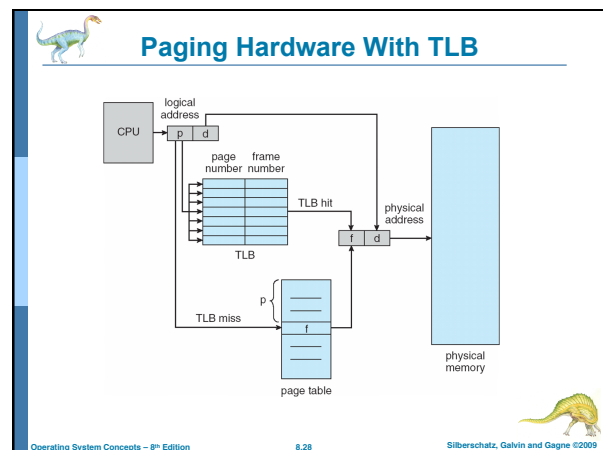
Paging Hardware With TLB

logical address

CPU

p

d

page number

frame number

TLB hit

physical address

f

d

TLB

p

TLB miss

f

page table

physical memory

Operating System Concepts – 8th Edition

8.28

Silberschatz, Galvin and Gagne ©2009